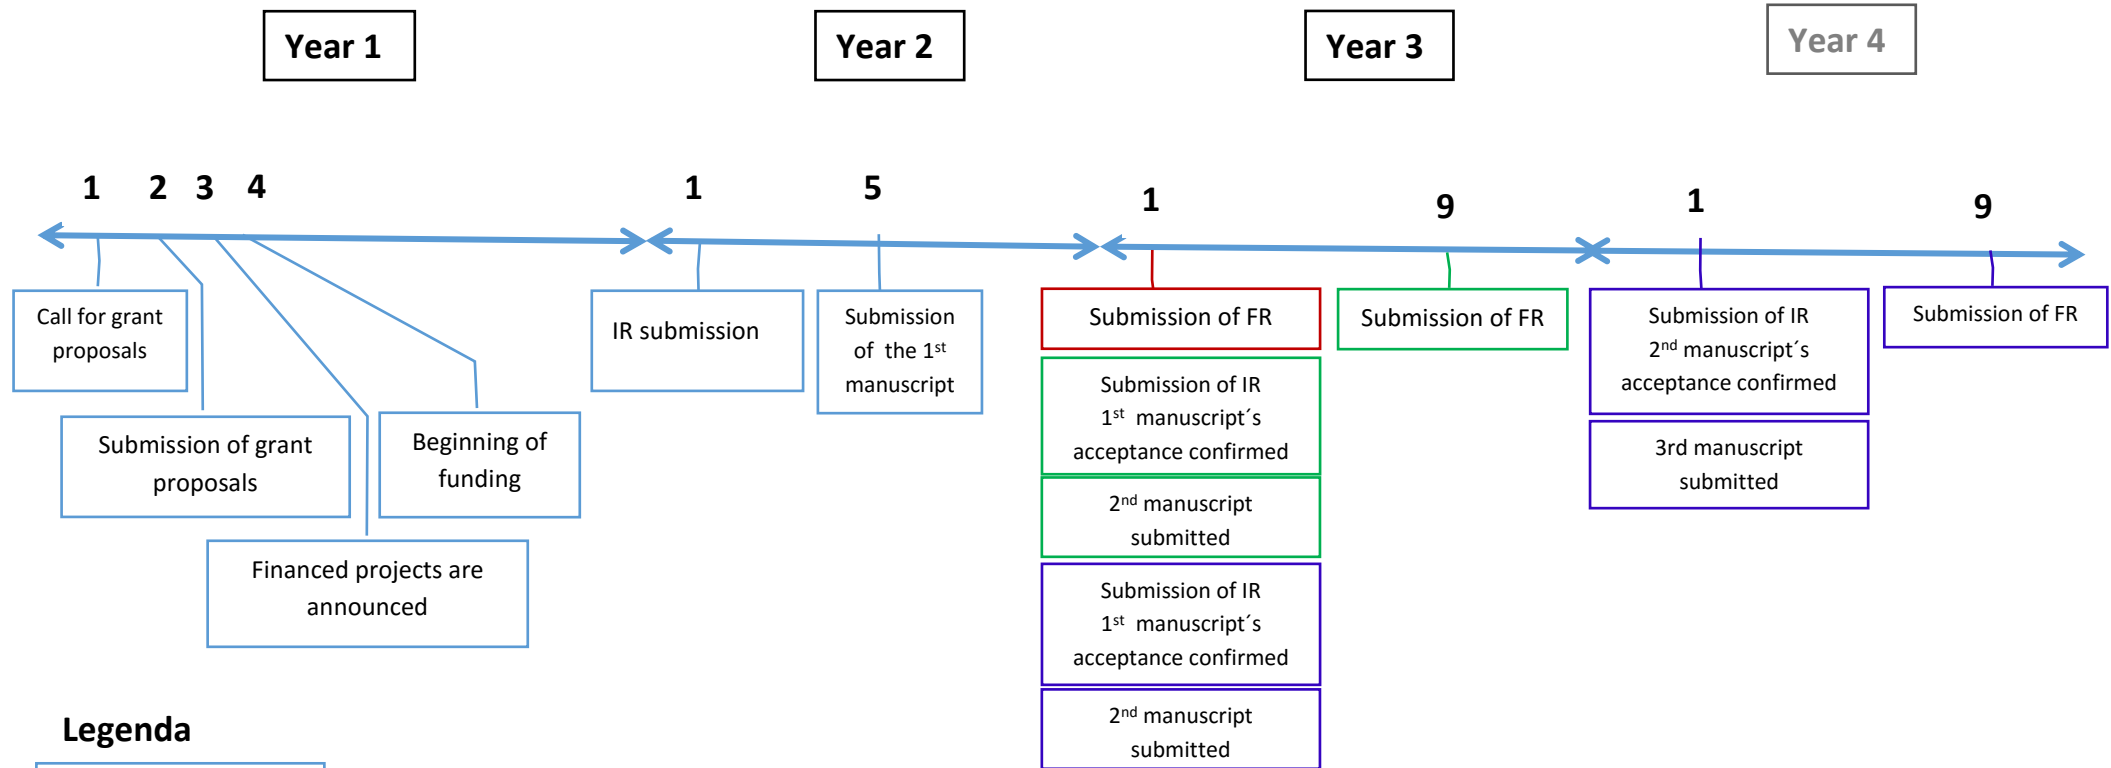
Year 1

Year 2

Year 3

Year 4

1 2 3 4

1

5

1

9

1

9

Call for grant proposals

Submission of grant proposals

Financed projects are announced

Beginning of funding

IR submission

Submission of the 1$^{st}$ manuscript

Submission of FR

Submission of IR 1$^{st}$ manuscript´s acceptance confirmed

2$^{nd}$ manuscript submitted

Submission of IR 1$^{st}$ manuscript´s acceptance confirmed

2$^{nd}$ manuscript submitted

Submission of FR

Submission of IR 2$^{nd}$ manuscript´s acceptance confirmed

3rd manuscript submitted

Submission of FR

Legenda